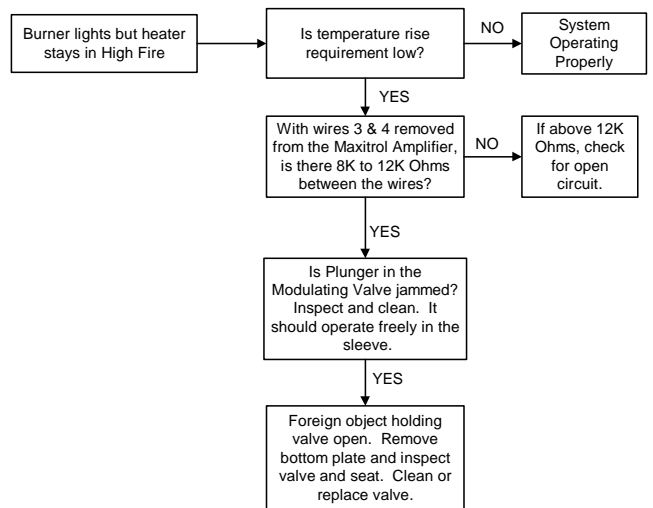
Burner lights but heater stays in High Fire

Is temperature rise requirement low?

NO

System Operating Properly

YES

With wires 3 & 4 removed from the Maxitrol Amplifier, is there 8K to 12K Ohms between the wires?

NO

If above 12K Ohms, check for open circuit.

YES

Is Plunger in the Modulating Valve jammed? Inspect and clean. It should operate freely in the sleeve.

YES

Foreign object holding valve open. Remove bottom plate and inspect valve and seat. Clean or replace valve.